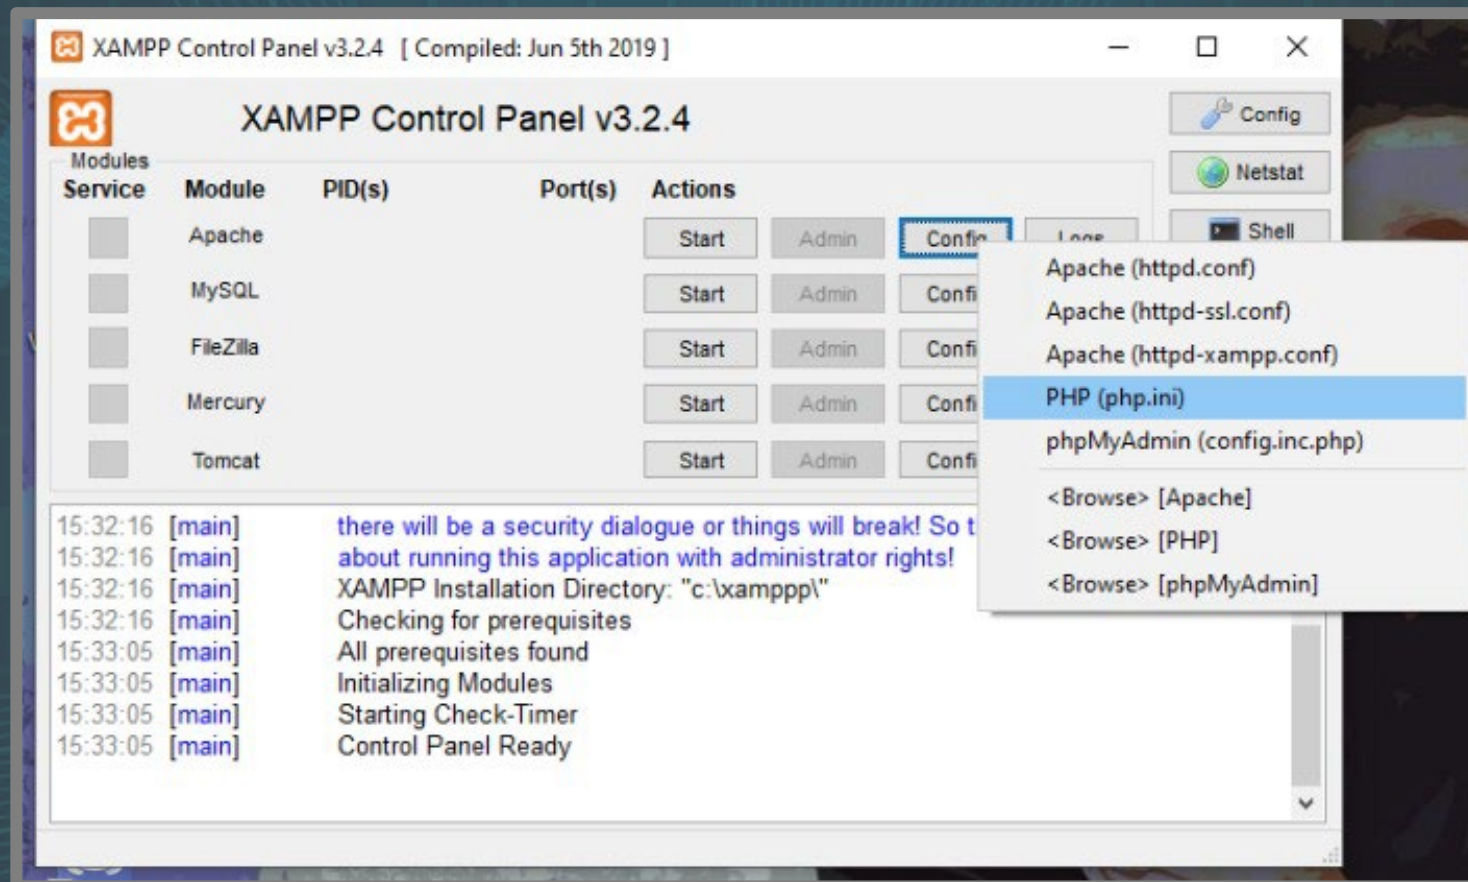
XAMPP Control Panel v3.2.4 [ Compiled: Jun 5th 2019 ]

XAMPP Control Panel v3.2.4

Config
Netstat
Shell

Modules

| Service | Module | PID(s) | Port(s) | Actions | | | |
|---|---|---|---|---|---|---|---|
| | Apache | | | Start | Admin | Config | Logs |
| | MySQL | | | Start | Admin | Confi | |
| | FileZilla | | | Start | Admin | Confi | |
| | Mercury | | | Start | Admin | Confi | |
| | Tomcat | | | Start | Admin | Confi | |

Apache (httpd.conf)
Apache (httpd-ssl.conf)
Apache (httpd-xampp.conf)
PHP (php.ini)
phpMyAdmin (config.inc.php)
<Browse> [Apache]
<Browse> [PHP]
<Browse> [phpMyAdmin]

15:32:16 [main] there will be a security dialogue or things will break! So t
15:32:16 [main] about running this application with administrator rights!
15:32:16 [main] XAMPP Installation Directory: "c:\xamppp\"
15:32:16 [main] Checking for prerequisites
15:33:05 [main] All prerequisites found
15:33:05 [main] Initializing Modules
15:33:05 [main] Starting Check-Timer
15:33:05 [main] Control Panel Ready